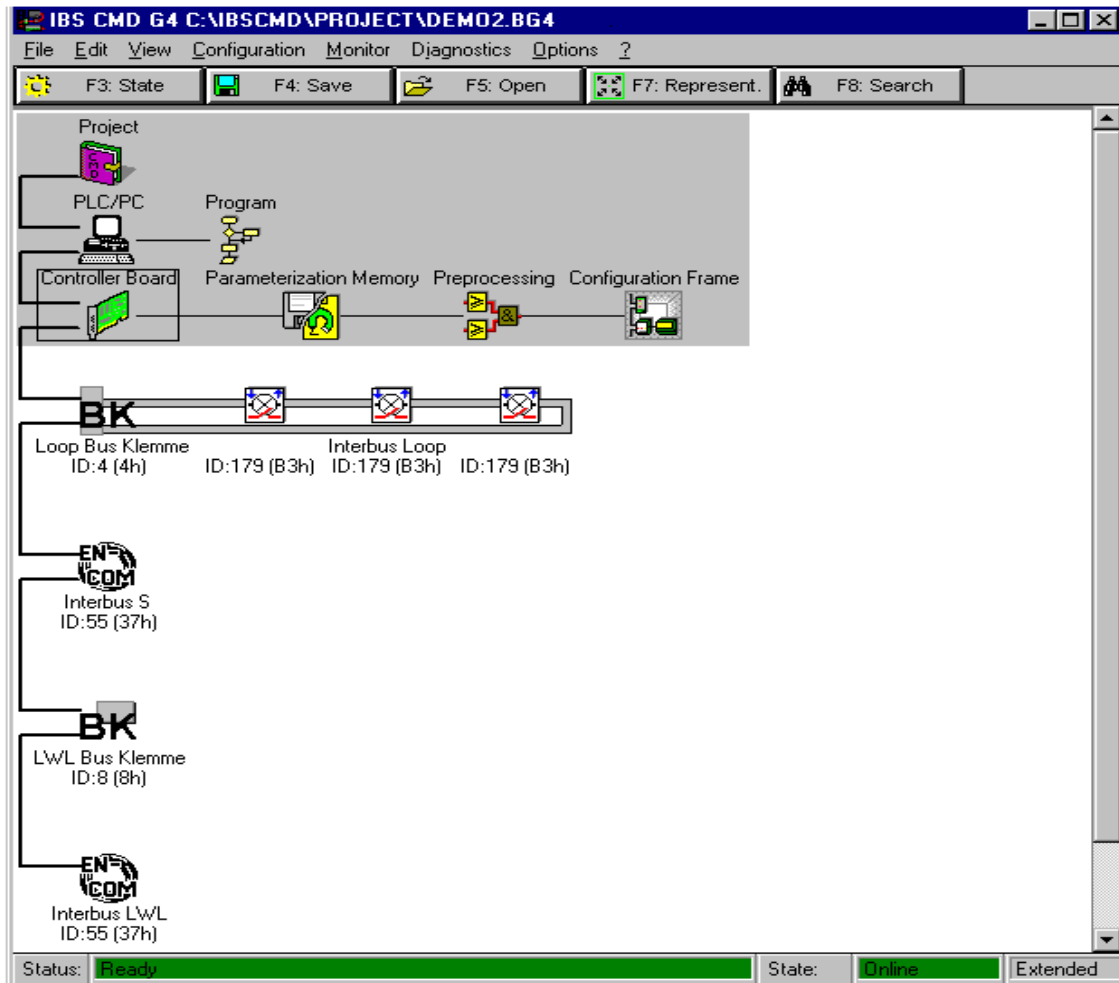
IBS CMD G4 C:\IBSCMD\PROJECT\DEMO2.BG4

File Edit View Configuration Monitor Diagnostics Options ?

F3: State F4: Save F5: Open F7: Represent. F8: Search

Project

CMD

PLC/PC

Program

Controller Board

Parameterization Memory

Preprocessing

Configuration Frame

BK

Loop Bus Klemme
ID:4 (4h)

ID:179 (B3h)

Interbus Loop
ID:179 (B3h)

ID:179 (B3h)

EN COM

Interbus S
ID:55 (37h)

BK

LWL Bus Klemme
ID:8 (8h)

EN COM

Interbus LWL
ID:55 (37h)

Status: Ready State: Online Extended